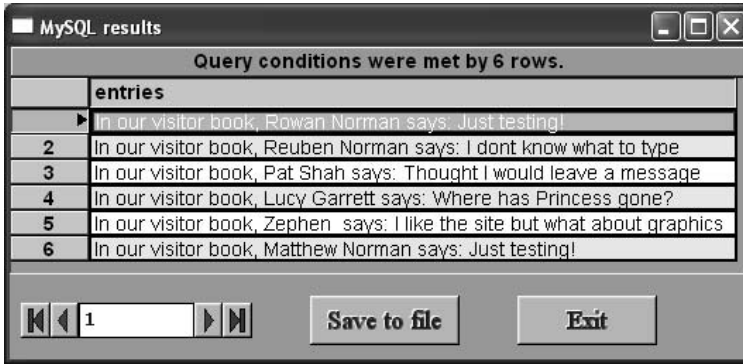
MySQL results

Query conditions were met by 6 rows.

| | entries |
|---|---|
| | In our visitor book, Rowan Norman says: Just testing! |
| 2 | In our visitor book, Reuben Norman says: I dont know what to type |
| 3 | In our visitor book, Pat Shah says: Thought I would leave a message |
| 4 | In our visitor book, Lucy Garrett says: Where has Princess gone? |
| 5 | In our visitor book, Zephen says: I like the site but what about graphics |
| 6 | In our visitor book, Matthew Norman says: Just testing! |

1

Save to file

Exit